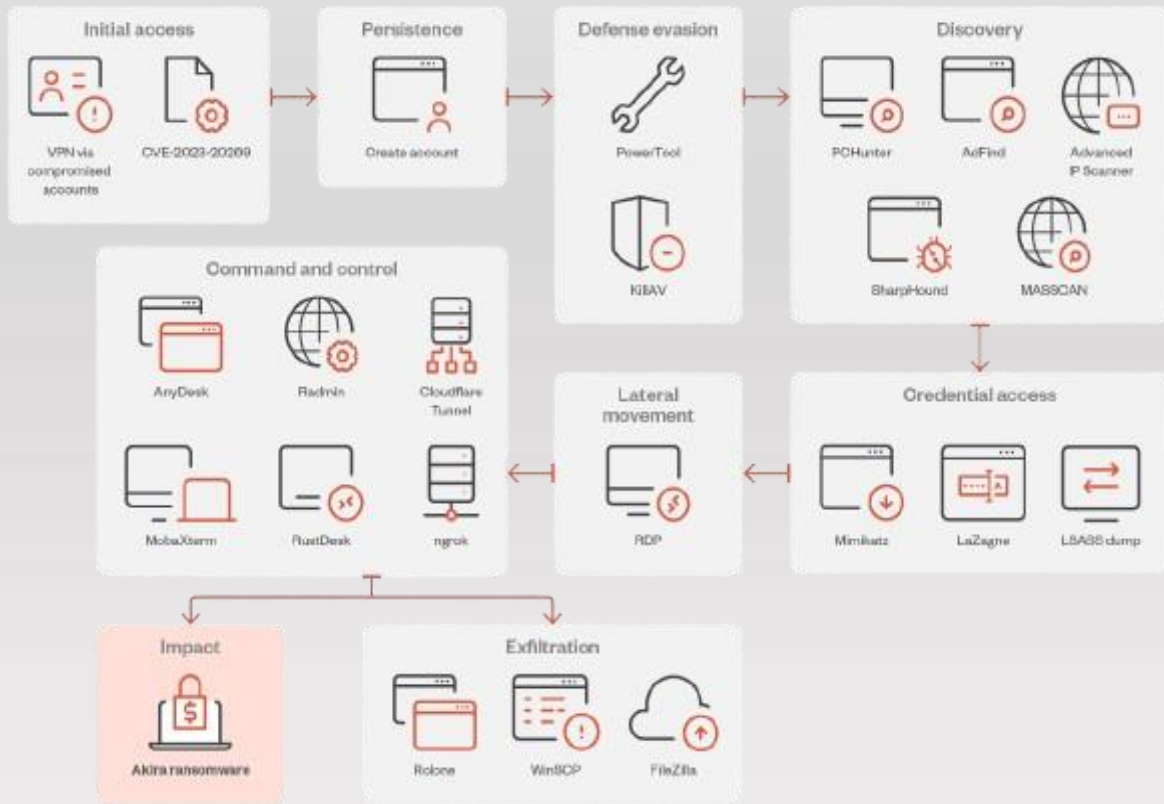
Initial access

VPN via compromised accounts

CVE-2023-20269

Persistence

Create account

Defense evasion

PowerTool

KillAV

Discovery

PCHunter

AdFind

Advanced IP Scanner

SharpHound

MASSCAN

Command and control

AnyDesk

Radmin

Cloudflare Tunnel

MobaXterm

RustDesk

ngrok

Lateral movement

RDP

Credential access

Mimikatz

LaZagne

LSASS dump

Impact

Akira ransomware

Exfiltration

Rclone

WinSCP

FileZilla